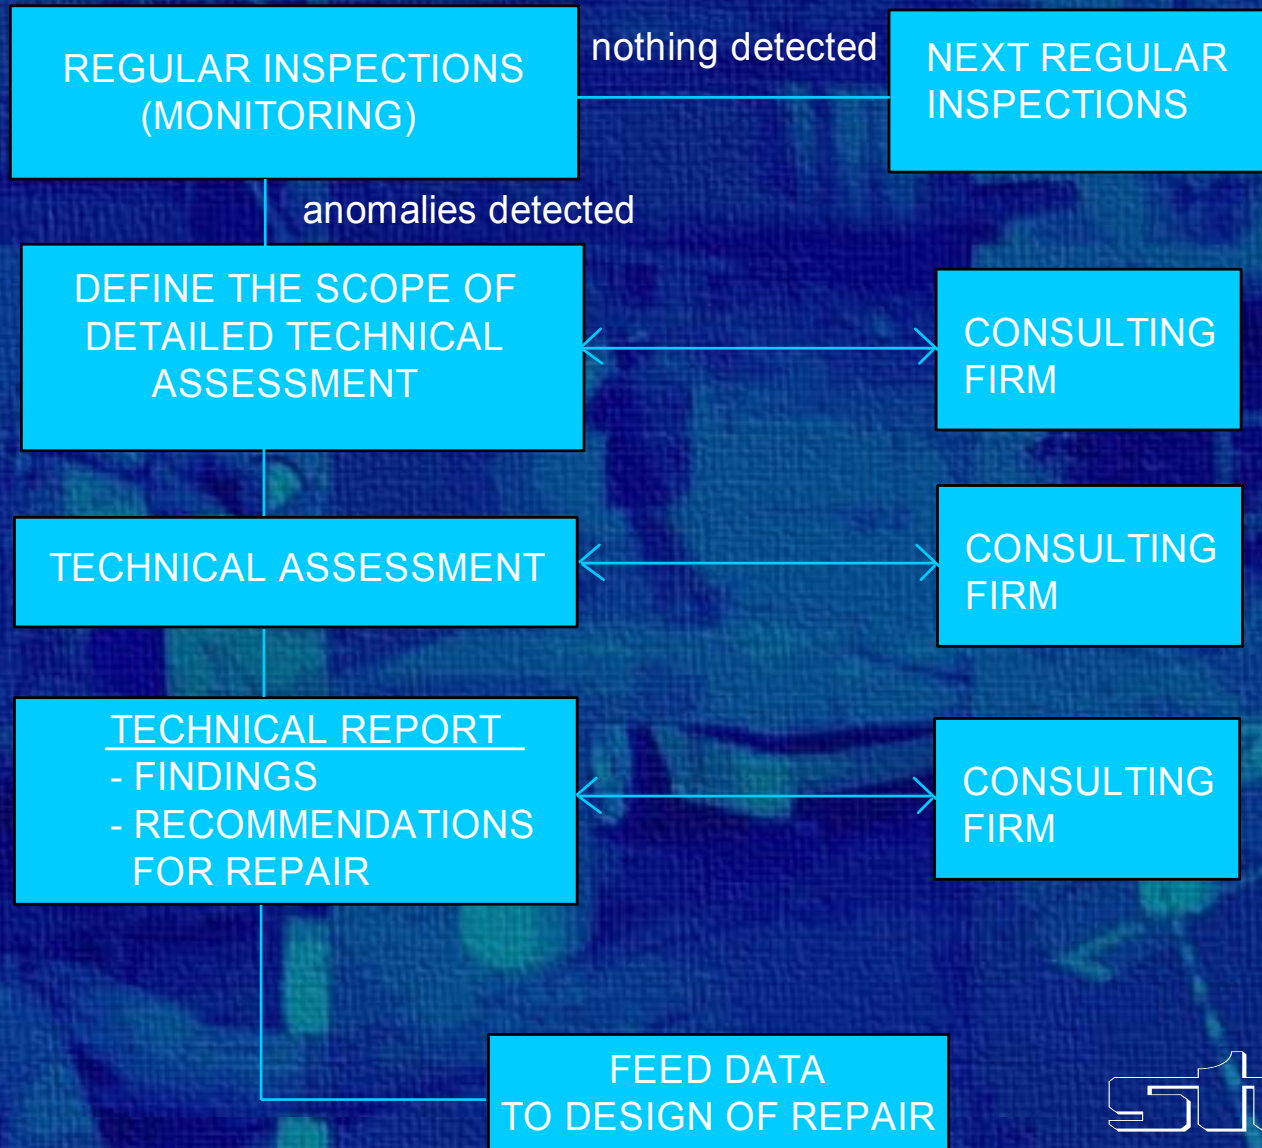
REGULAR INSPECTIONS (MONITORING)

nothing detected

NEXT REGULAR INSPECTIONS

anomalies detected

DEFINE THE SCOPE OF DETAILED TECHNICAL ASSESSMENT

CONSULTING FIRM

TECHNICAL ASSESSMENT

CONSULTING FIRM

TECHNICAL REPORT
- FINDINGS
- RECOMMENDATIONS FOR REPAIR

CONSULTING FIRM

FEED DATA TO DESIGN OF REPAIR